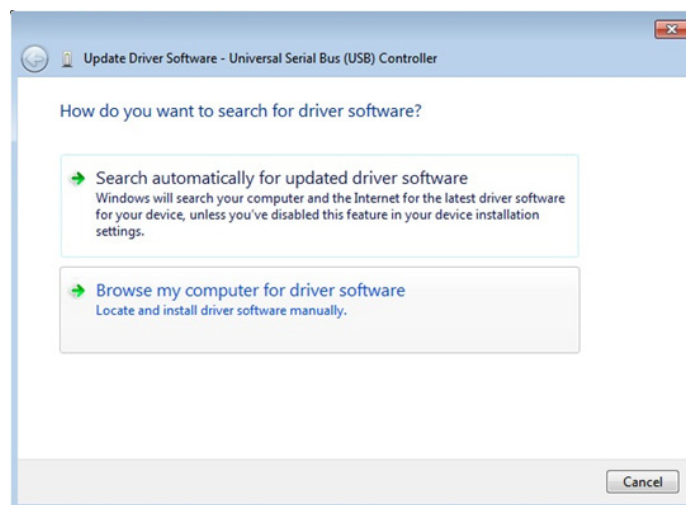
Update Driver Software - Universal Serial Bus (USB) Controller

How do you want to search for driver software?

Search automatically for updated driver software
Windows will search your computer and the Internet for the latest driver software for your device, unless you've disabled this feature in your device installation settings.

Browse my computer for driver software
Locate and install driver software manually.

Cancel